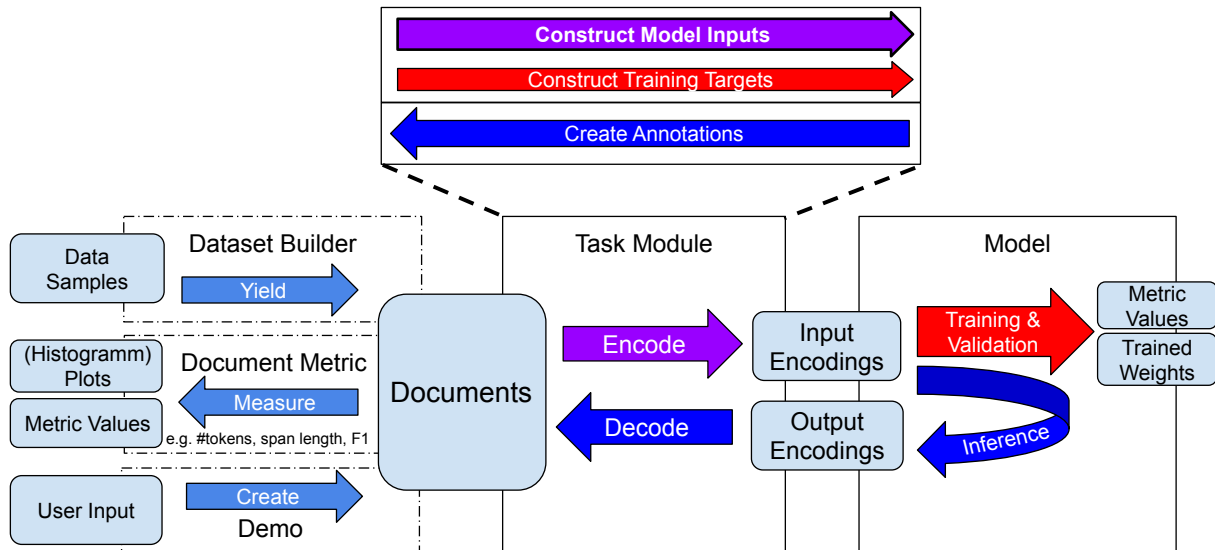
Construct Model Inputs
Construct Training Targets
Create Annotations

Data Samples
Dataset Builder
Yield

Task Module

Model

(Histogramm) Plots
Document Metric
Measure
Metric Values
e.g. #tokens, span length, F1

Documents

Encode
Decode

Input Encodings
Output Encodings

Training & Validation
Inference

Metric Values
Trained Weights

User Input
Create
Demo